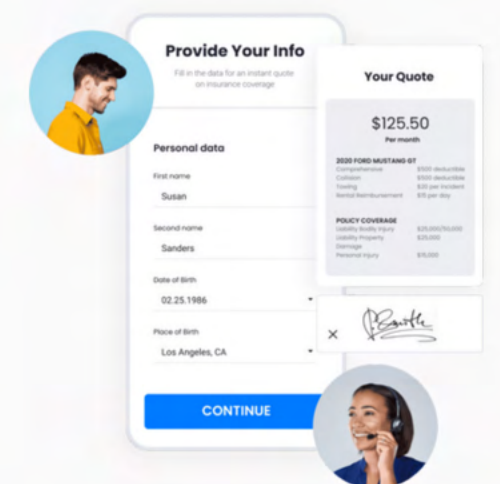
Provide Your Info

Fill in the data for an instant quote on insurance coverage

Personal data

First name

Susan

Second name

Sanders

Date of Birth

02.25.1986

Place of Birth

Los Angeles, CA

CONTINUE

Your Quote

$125.50

Per month

2020 FORD MUSTANG GT

| Comprehensive | $500 deductible |
|---|---|
| Collision | $500 deductible |
| Towing | $20 per incident |
| Rental Reimbursement | $15 per day |

POLICY COVERAGE

| Liability Bodily Injury | $25,000/50,000 |
|---|---|
| Liability Property Damage | $25,000 |
| Personal Injury | $15,000 |

×